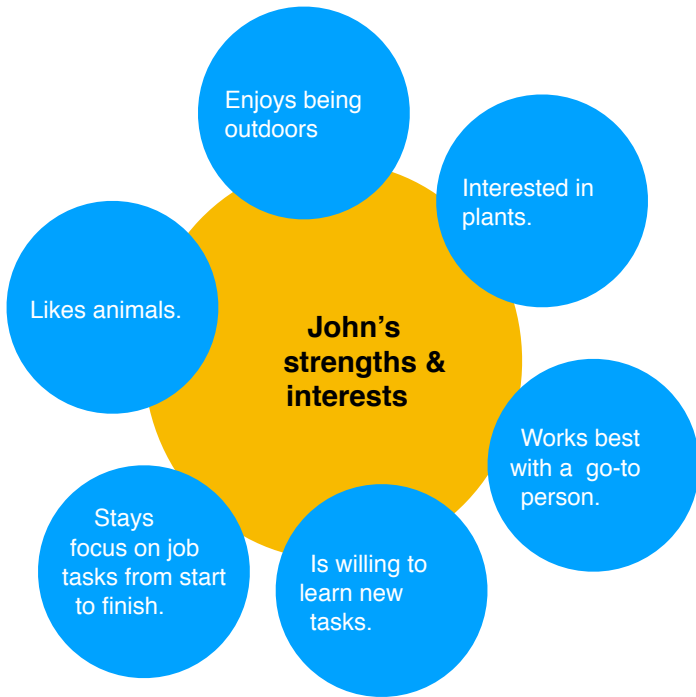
John's strengths & interests

Enjoys being outdoors

Interested in plants.

Works best with a go-to person.

Is willing to learn new tasks.

Stays focus on job tasks from start to finish.

Likes animals.